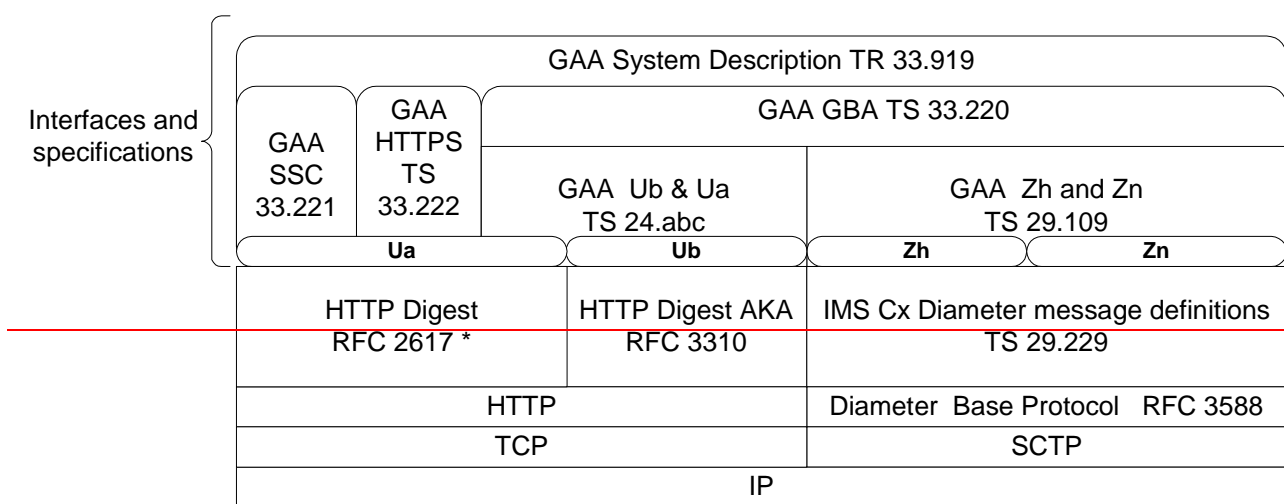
Interfaces and specifications

GAA System Description TR 33.919

GAA SSC 33.221

GAA HTTPS TS 33.222

GAA GBA TS 33.220

GAA Ub & Ua TS 24.abc

GAA Zh and Zn TS 29.109

Ua

Ub

Zh

Zn

HTTP Digest RFC 2617 *

HTTP Digest AKA RFC 3310

IMS Cx Diameter message definitions TS 29.229

HTTP

Diameter Base Protocol RFC 3588

TCP

SCTP

IP